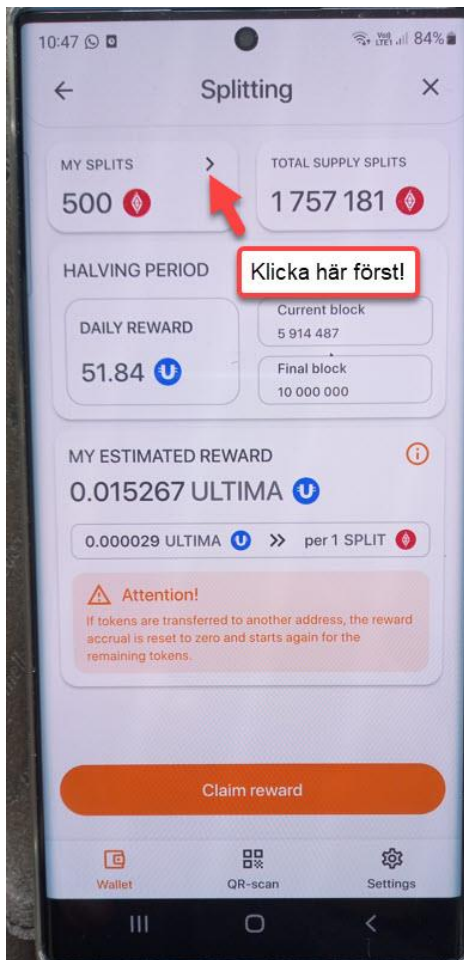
10:47 84%

Splitting

MY SPLITS >
500

TOTAL SUPPLY SPLITS
1 757 181

HALVING PERIOD

Klicka här först!

DAILY REWARD
51.84

Current block
5 914 487

Final block
10 000 000

MY ESTIMATED REWARD
0.015267 ULTIMA

0.000029 ULTIMA >> per 1 SPLIT

Attention!
If tokens are transferred to another address, the reward accrual is reset to zero and starts again for the remaining tokens.

Claim reward

Wallet
QR-scan
Settings